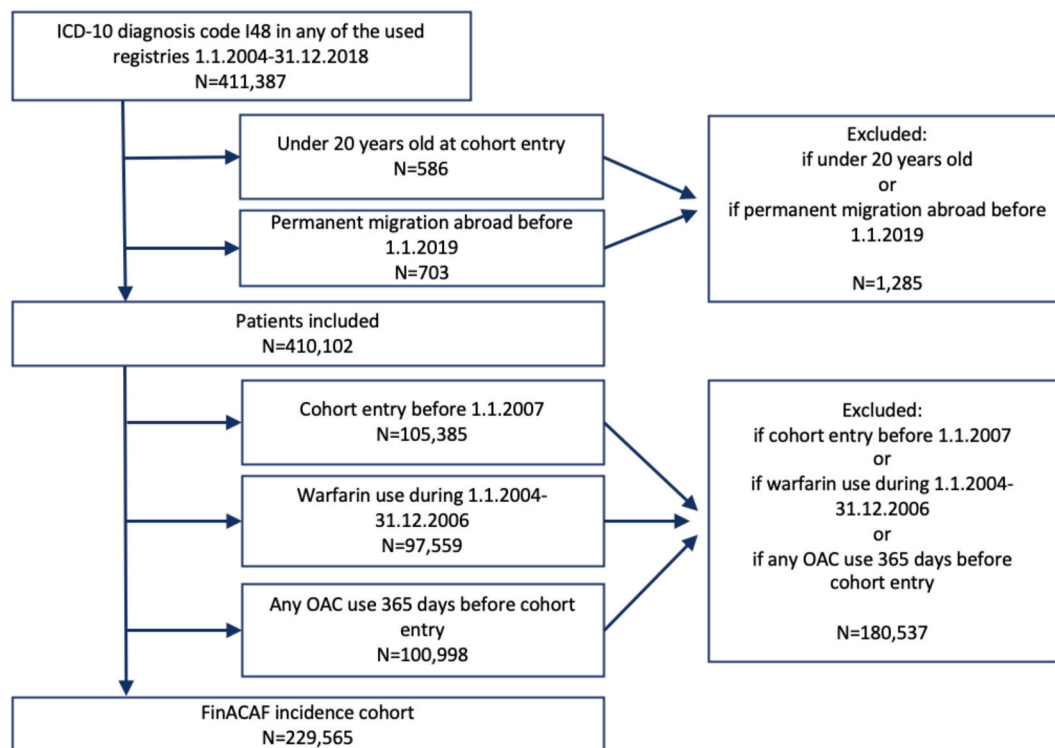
ICD-10 diagnosis code I48 in any of the used registries 1.1.2004-31.12.2018
N=411,387

Under 20 years old at cohort entry
N=586

Permanent migration abroad before 1.1.2019
N=703

Excluded:
if under 20 years old
or
if permanent migration abroad before 1.1.2019

N=1,285

Patients included
N=410,102

Cohort entry before 1.1.2007
N=105,385

Warfarin use during 1.1.2004-31.12.2006
N=97,559

Any OAC use 365 days before cohort entry
N=100,998

Excluded:
if cohort entry before 1.1.2007
or
if warfarin use during 1.1.2004-31.12.2006
or
if any OAC use 365 days before cohort entry

N=180,537

FinACAF incidence cohort
N=229,565